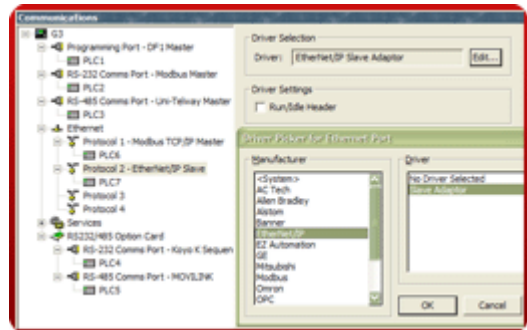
Communications

G3
Programming Port - DF1 Master
PLC1
RS-232 Comms Port - Modbus Master
PLC2
RS-485 Comms Port - Uni-Telway Master
PLC3
Ethernet
Protocol 1 - Modbus TCP/IP Master
PLC6
Protocol 2 - EtherNet/IP Slave
PLC7
Protocol 3
Protocol 4
Services
RS232/485 Option Card
RS-232 Comms Port - Koyo K Sequen
PLC4
RS-485 Comms Port - MOVILINK
PLC5

Driver Selection
Driver: EtherNet/IP Slave Adaptor
Edit...

Driver Settings
Run/Idle Header

Driver Picker for Ethernet Port

Manufacturer
<System>
AC Tech
Allen Bradley
Alstom
Banner
EtherNet/IP
EZ Automation
GE
Mitsubishi
Modbus
Omron
OPC

Driver
No Driver Selected
Slave Adaptor

OK
Cancel